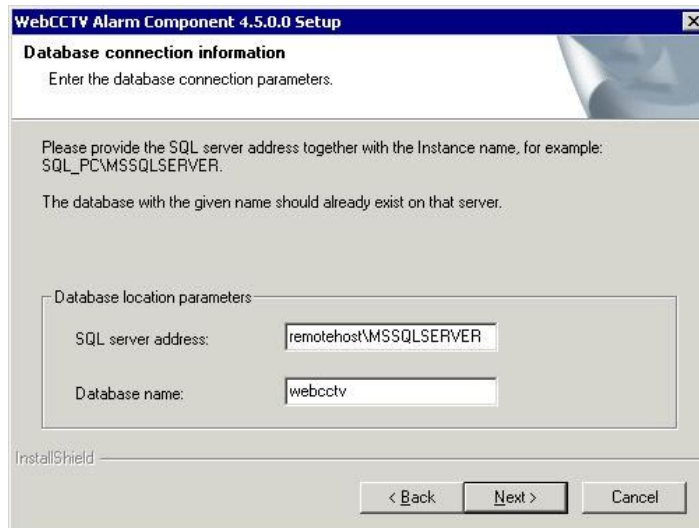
WebCCTV Alarm Component 4.5.0.0 Setup

Database connection information

Enter the database connection parameters.

Please provide the SQL server address together with the Instance name, for example: SQL_PC\MSSQLSERVER.

The database with the given name should already exist on that server.

Database location parameters

SQL server address: remotehost\MSSQLSERVER

Database name: webcctv

InstallShield

< Back

Next >

Cancel